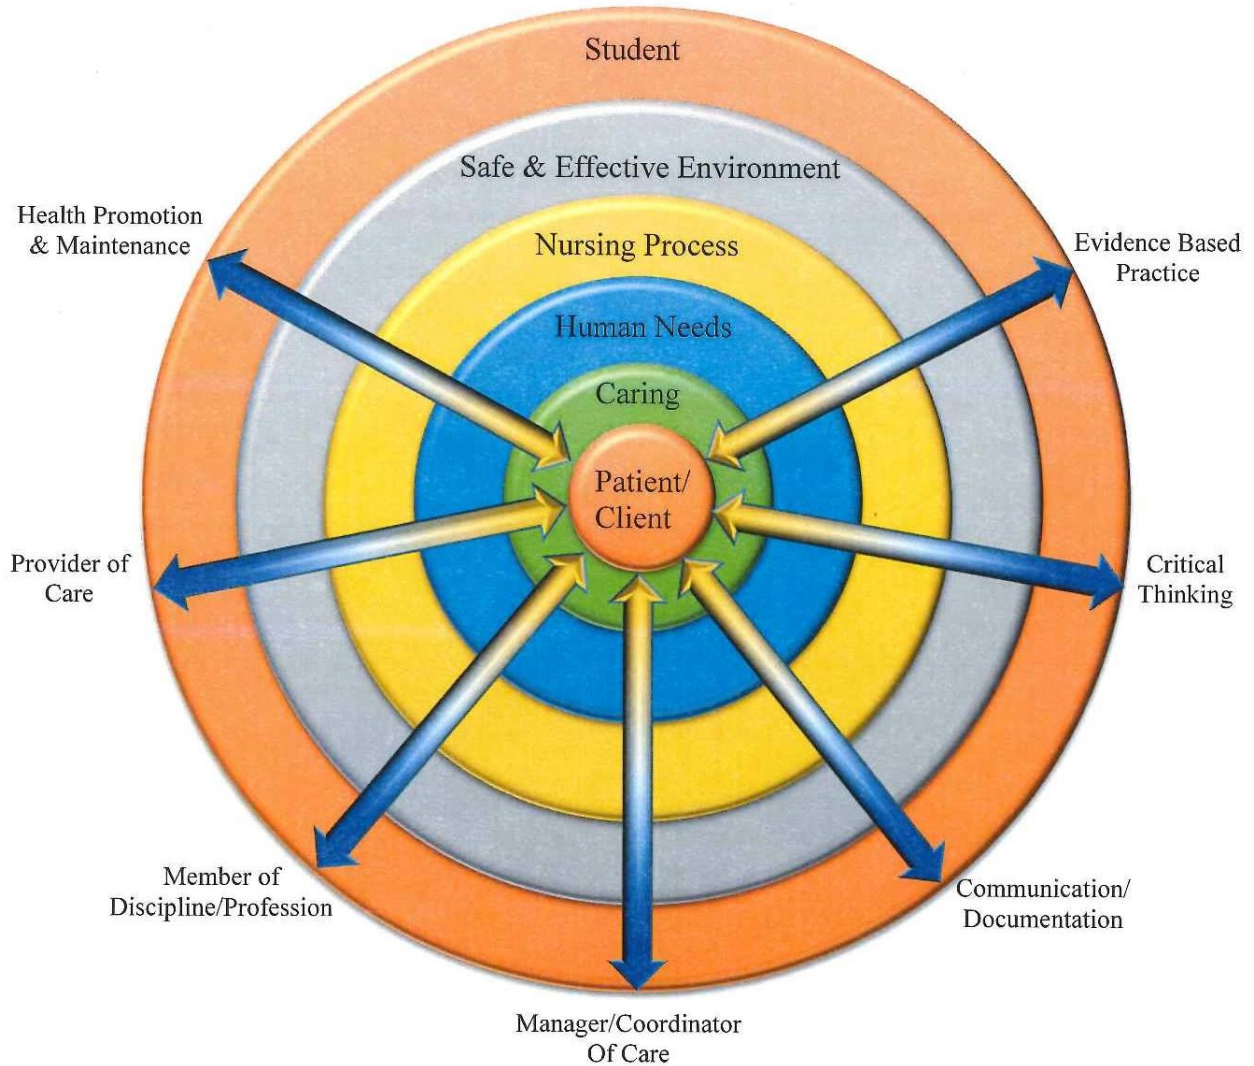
Student

Safe & Effective Environment

Nursing Process

Human Needs

Caring

Patient/ Client

Health Promotion & Maintenance

Evidence Based Practice

Provider of Care

Critical Thinking

Member of Discipline/Profession

Communication/ Documentation

Manager/Coordinator Of Care